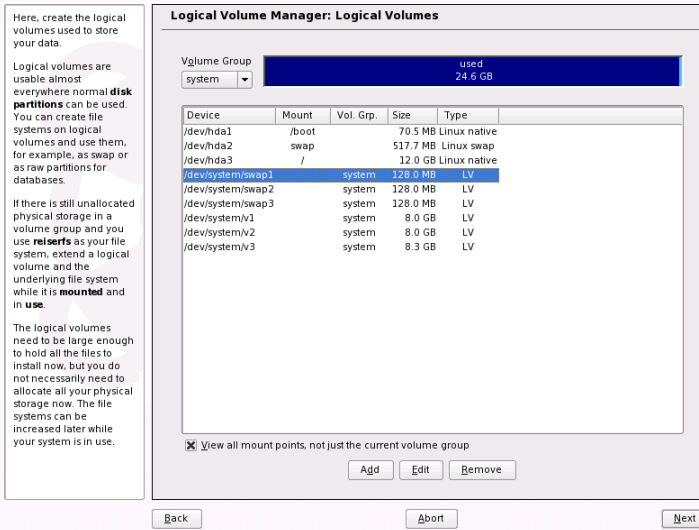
Here, create the logical volumes used to store your data.

Logical volumes are usable almost everywhere normal **disk partitions** can be used. You can create file systems on logical volumes and use them, for example, as swap or as raw partitions for databases.

If there is still unallocated physical storage in a volume group and you use **reiserfs** as your file system, extend a logical volume and the underlying file system while it is **mounted** and in **use**.

The logical volumes need to be large enough to hold all the files to install now, but you do not necessarily need to allocate all your physical storage now. The file systems can be increased later while your system is in use.

Logical Volume Manager: Logical Volumes

Volume Group
system

used
24.6 GB

| Device | Mount | Vol. Grp. | Size | Type |
|---|---|---|---|---|
| /dev/hda1 | /boot | | 70.5 MB | Linux native |
| /dev/hda2 | swap | | 517.7 MB | Linux swap |
| /dev/hda3 | / | | 12.0 GB | Linux native |
| /dev/system/swap1 | | system | 128.0 MB | LV |
| /dev/system/swap2 | | system | 128.0 MB | LV |
| /dev/system/swap3 | | system | 128.0 MB | LV |
| /dev/system/v1 | | system | 8.0 GB | LV |
| /dev/system/v2 | | system | 8.0 GB | LV |
| /dev/system/v3 | | system | 8.3 GB | LV |

View all mount points, not just the current volume group

Add Edit Remove

Back Abort Next